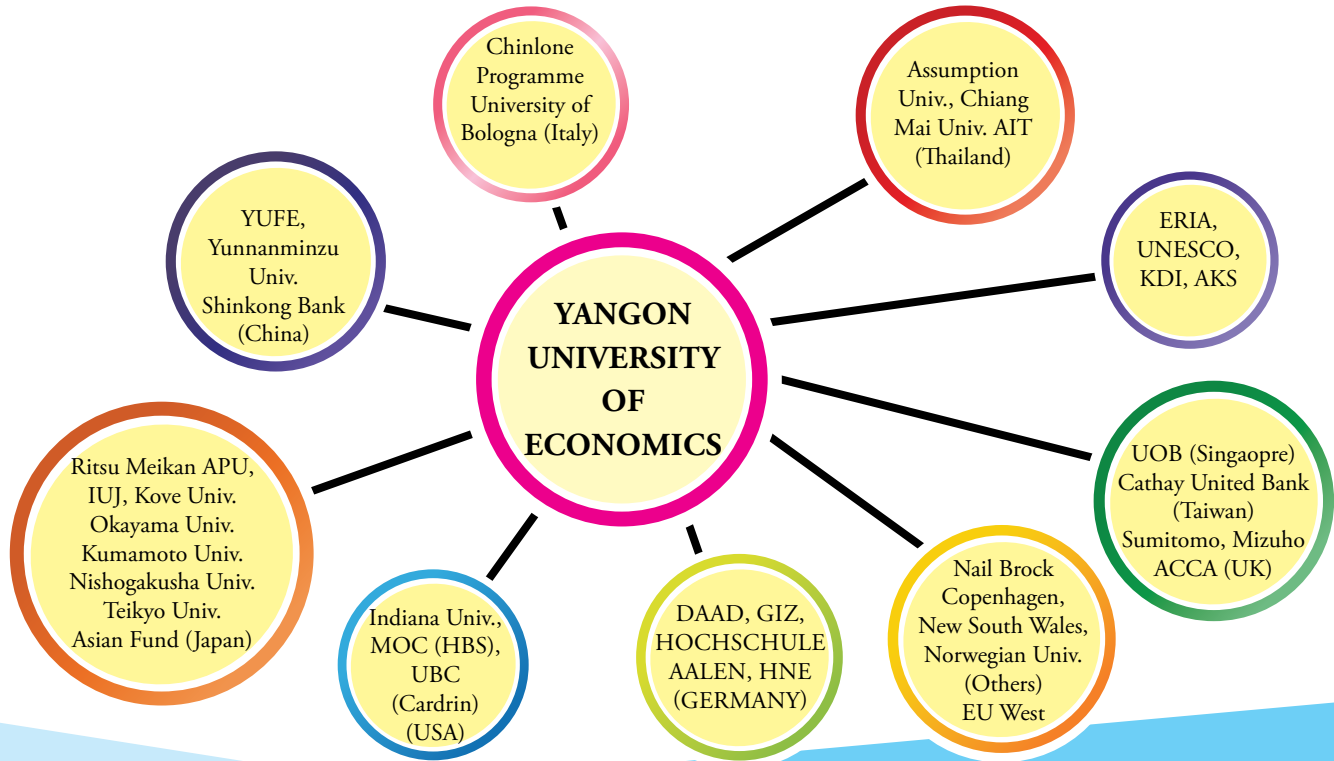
Chinlone Programme University of Bologna (Italy)

Assumption Univ., Chiang Mai Univ. AIT (Thailand)

YUFE, Yunnanminzu Univ. Shinkong Bank (China)

ERIA, UNESCO, KDI, AKS

YANGON UNIVERSITY OF ECONOMICS

UOB (Singaopre) Cathay United Bank (Taiwan) Sumitomo, Mizuho ACCA (UK)

Ritsu Meikan APU, IUJ, Kove Univ. Okayama Univ. Kumamoto Univ. Nishogakusha Univ. Teikyo Univ. Asian Fund (Japan)

Indiana Univ., MOC (HBS), UBC (Cardrin) (USA)

DAAD, GIZ, HOCHSCHULE AALEN, HNE (GERMANY)

Nail Brock Copenhagen, New South Wales, Norwegian Univ. (Others) EU West